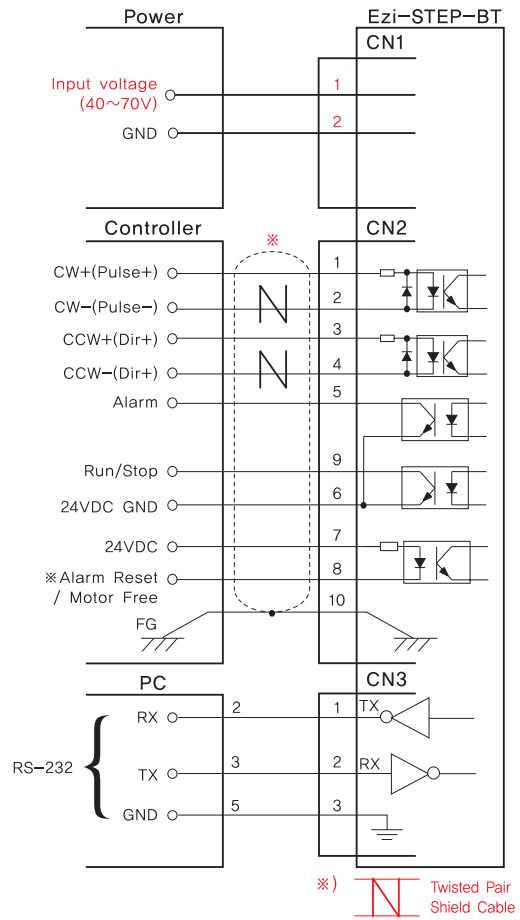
Power

Ezi-STEP-BT

CN1

Input voltage (40~70V)

GND

1

2

Controller

CN2

※

CW+(Pulse+)

CW-(Pulse-)

CCW+(Dir+)

CCW-(Dir+)

Alarm

Run/Stop

24VDC GND

24VDC

※Alarm Reset / Motor Free

FG

1

2

3

4

5

9

6

7

8

10

PC

CN3

RS-232

RX

TX

GND

2

3

5

1

2

3

TX

RX

※)

Twisted Pair Shield Cable